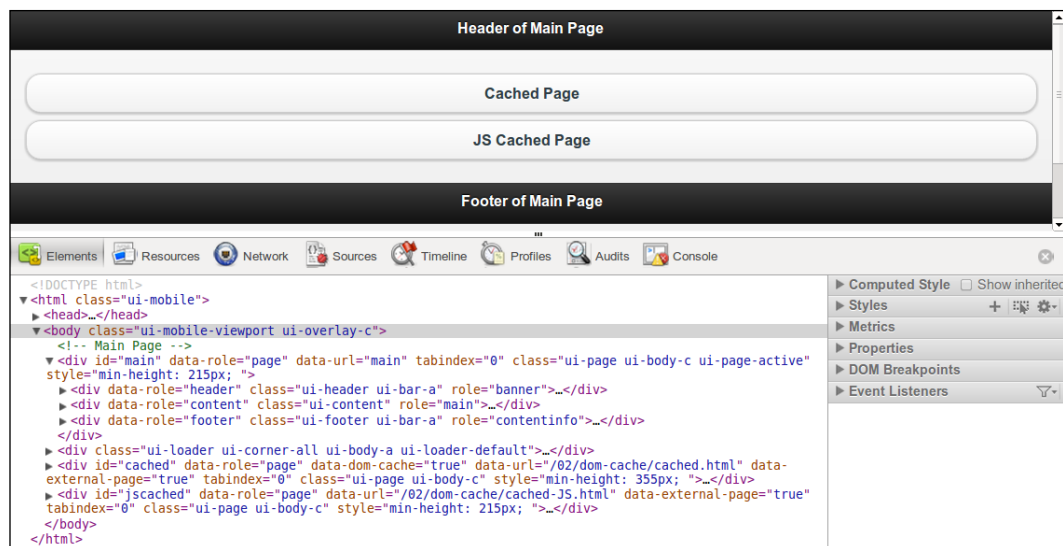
Header of Main Page

Cached Page

JS Cached Page

Footer of Main Page

Elements Resources Network Sources Timeline Profiles Audits Console

<!DOCTYPE html>
▼<html class="ui-mobile">
▶<head>…</head>
▼<body class="ui-mobile-viewport ui-overlay-c">
<!-- Main Page -->
▼<div id="main" data-role="page" data-url="main" tabindex="0" class="ui-page ui-body-c ui-page-active" style="min-height: 215px; ">
▶<div data-role="header" class="ui-header ui-bar-a" role="banner">…</div>
▶<div data-role="content" class="ui-content" role="main">…</div>
▶<div data-role="footer" class="ui-footer ui-bar-a" role="contentinfo">…</div>
</div>
▶<div class="ui-loader ui-corner-all ui-body-a ui-loader-default">…</div>
▶<div id="cached" data-role="page" data-dom-cache="true" data-url="/02/dom-cache/cached.html" data-external-page="true" tabindex="0" class="ui-page ui-body-c" style="min-height: 355px; ">…</div>
▶<div id="jscached" data-role="page" data-url="/02/dom-cache/cached-JS.html" data-external-page="true" tabindex="0" class="ui-page ui-body-c" style="min-height: 215px; ">…</div>
</body>
</html>

▶ Computed Style Show inherited
▶ Styles
▶ Metrics
▶ Properties
▶ DOM Breakpoints
▶ Event Listeners